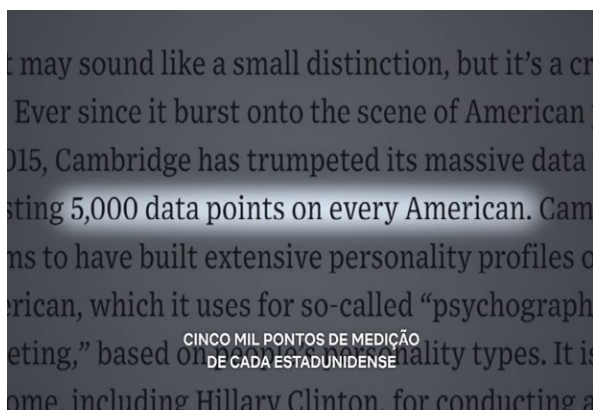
t may sound like a small distinction, but it's a cr Ever since it burst onto the scene of American 015, Cambridge has trumpeted its massive data sting 5,000 data points on every American. Cam ns to have built extensive personality profiles o erican, which it uses for so-called "psychograph eting," based on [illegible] nality types. It is ome, including Hillary Clinton, for conducting a

CINCO MIL PONTOS DE MEDIÇÃO DE CADA ESTADUNIDENSE